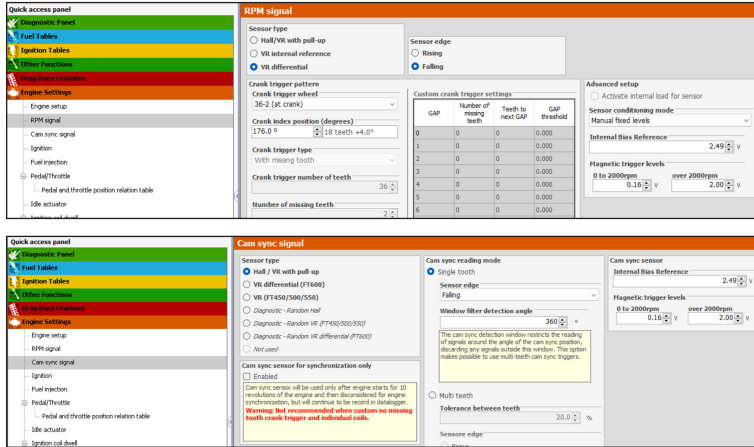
Quick access panel
Diagnostic Panel
Fuel Tables
Ignition Tables
Other Functions
Drag Race Features
Engine Settings
Engine setup
RPM signal
Cam sync signal
Ignition
Fuel injection
Pedal/Throttle
Pedal and throttle position relation table
Idle actuator

RPM signal

Sensor type
Hall/VR with pull-up
VR internal reference
VR differential

Sensor edge
Rising
Falling

Crank trigger pattern
Crank trigger wheel
36-2 (at crank)
Crank index position (degrees)
176.0 º
18 teeth +4.0º
Crank trigger type
With missing tooth
Crank trigger number of teeth
36
Number of missing teeth
2

Custom crank trigger settings
| GAP | Number of missing teeth | Teeth to next GAP | GAP threshold |
|---|---|---|---|
| 0 | 0 | 0 | 0.000 |
| 1 | 0 | 0 | 0.000 |
| 2 | 0 | 0 | 0.000 |
| 3 | 0 | 0 | 0.000 |
| 4 | 0 | 0 | 0.000 |
| 5 | 0 | 0 | 0.000 |
| 6 | 0 | 0 | 0.000 |

Advanced setup
Activate internal load for sensor
Sensor conditioning mode
Manual fixed levels
Internal Bias Reference
2.49 V
Magnetic trigger levels
0 to 2000rpm
0.16 V
over 2000rpm
2.00 V

Quick access panel
Diagnostic Panel
Fuel Tables
Ignition Tables
Other Functions
Drag Race Features
Engine Settings
Engine setup
RPM signal
Cam sync signal
Ignition
Fuel injection
Pedal/Throttle
Pedal and throttle position relation table
Idle actuator
Ignition coil dwell

Cam sync signal

Sensor type
Hall / VR with pull-up
VR differential (FT600)
VR (FT450/500/550)
Diagnostic - Random Hall
Diagnostic - Random VR (FT450/500/550)
Diagnostic - Random VR differential (FT600)
Not used

Cam sync sensor for synchronization only
Enabled
Cam sync sensor will be used only after engine starts for 10 revolutions of the engine and then disconsidered for engine synchronization, but will continue to be record in datalogger.
Warning: Not recommended when custom no missing tooth crank trigger and individual coils.

Cam sync reading mode
Single tooth
Sensor edge
Falling
Window filter detection angle
360 º
The cam sync detection window restricts the reading of signals around the angle of the cam sync position, discarding any signals outside this window. This option makes possible to use multi-teeth cam sync triggers.
Multi teeth
Tolerance between teeth
20.0 %
Sensore edge

Cam sync sensor
Internal Bias Reference
2.49 V
Magnetic trigger levels
0 to 2000rpm
0.16 V
over 2000rpm
2.00 V